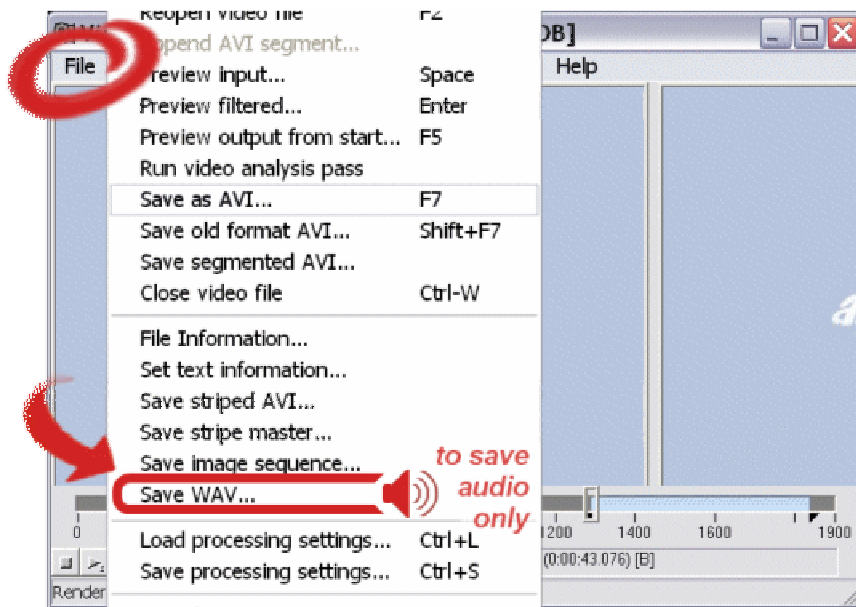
File
Reopen video file F2
Append AVI segment...
Preview input... Space
Preview filtered... Enter
Preview output from start... F5
Run video analysis pass
Save as AVI... F7
Save old format AVI... Shift+F7
Save segmented AVI...
Close video file Ctrl-W
File Information...
Set text information...
Save striped AVI...
Save stripe master...
Save image sequence...
Save WAV...
Load processing settings... Ctrl+L
Save processing settings... Ctrl+S

to save audio only

DB]
Help
0
1200 1400 1600 1900
(0:00:43.076) [B]
Render
a